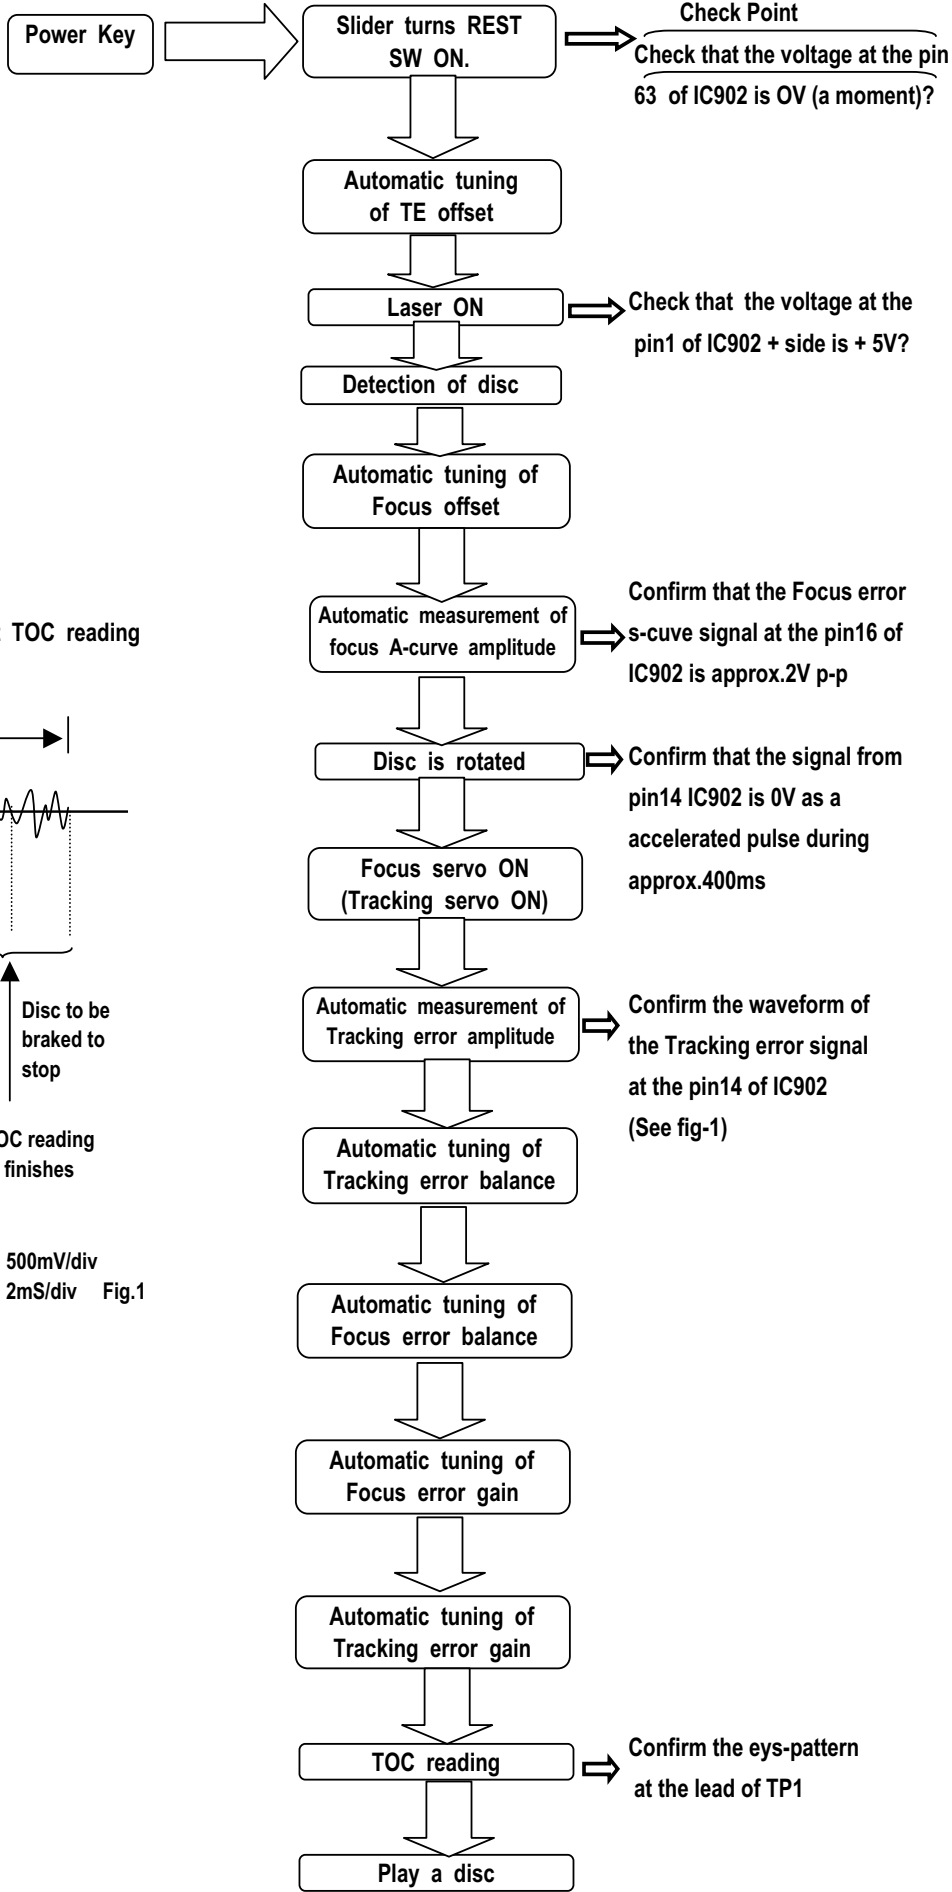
Power Key

Slider turns REST SW ON.

Check Point

Check that the voltage at the pin 63 of IC902 is OV (a moment)?

Automatic tuning of TE offset

Laser ON

Check that the voltage at the pin1 of IC902 + side is + 5V?

Detection of disc

Automatic tuning of Focus offset

Automatic measurement of focus A-curve amplitude

Confirm that the Focus error s-cuve signal at the pin16 of IC902 is approx.2V p-p

Disc is rotated

Confirm that the signal from pin14 IC902 is 0V as a accelerated pulse during approx.400ms

Focus servo ON (Tracking servo ON)

Automatic measurement of Tracking error amplitude

Confirm the waveform of the Tracking error signal at the pin14 of IC902 (See fig-1)

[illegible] TOC reading

Disc to be braked to stop

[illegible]OC reading finishes

500mV/div
2mS/div Fig.1

Automatic tuning of Tracking error balance

Automatic tuning of Focus error balance

Automatic tuning of Focus error gain

Automatic tuning of Tracking error gain

TOC reading

Confirm the eys-pattern at the lead of TP1

Play a disc